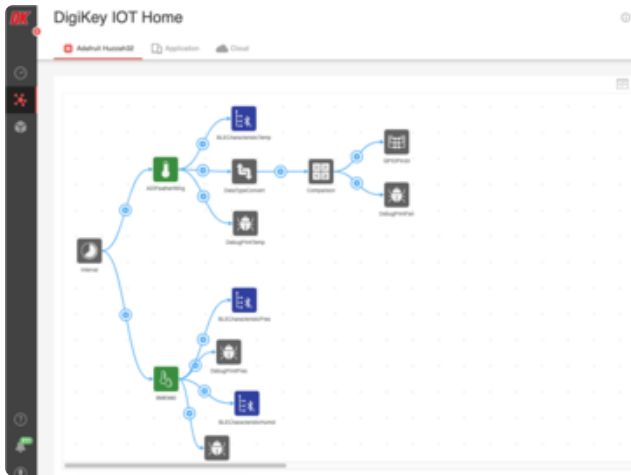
DigiKey IOT Home

Adafruit Huzzah32

Application

Cloud

BLECharacteristicTemp

IOTFeatherWing

DataTypeConvert

Comparison

GPIOPin

DebugPrintPin

DebugPrintTemp

Interval

BLECharacteristicPres

DebugPrintPres

BME680

BLECharacteristicHumid